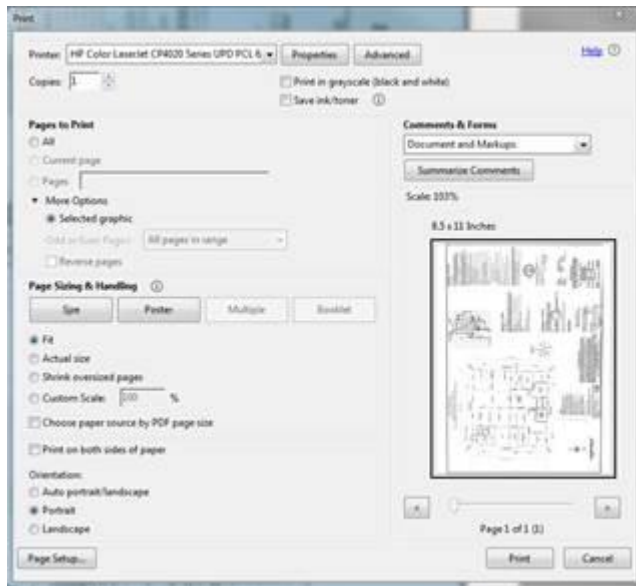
Print

Printer: HP Color LaserJet CP4020 Series UPD PCL 6

Properties

Advanced

Help

Copies: 1

Print in grayscale (black and white)

Save ink/toner

Pages to Print

All

Current page

Pages

More Options

Selected graphic

Odd or Even Pages: All pages in range

Reverse pages

Page Sizing & Handling

Size

Poster

Multiple

Booklet

Fit

Actual size

Shrink oversized pages

Custom Scale: 100 %

Choose paper source by PDF page size

Print on both sides of paper

Orientation:

Auto portrait/landscape

Portrait

Landscape

Comments & Forms

Document and Markups

Summarize Comments

Scale: 103%

8.5 x 11 Inches

<

>

Page 1 of 1 (1)

Page Setup...

Print

Cancel